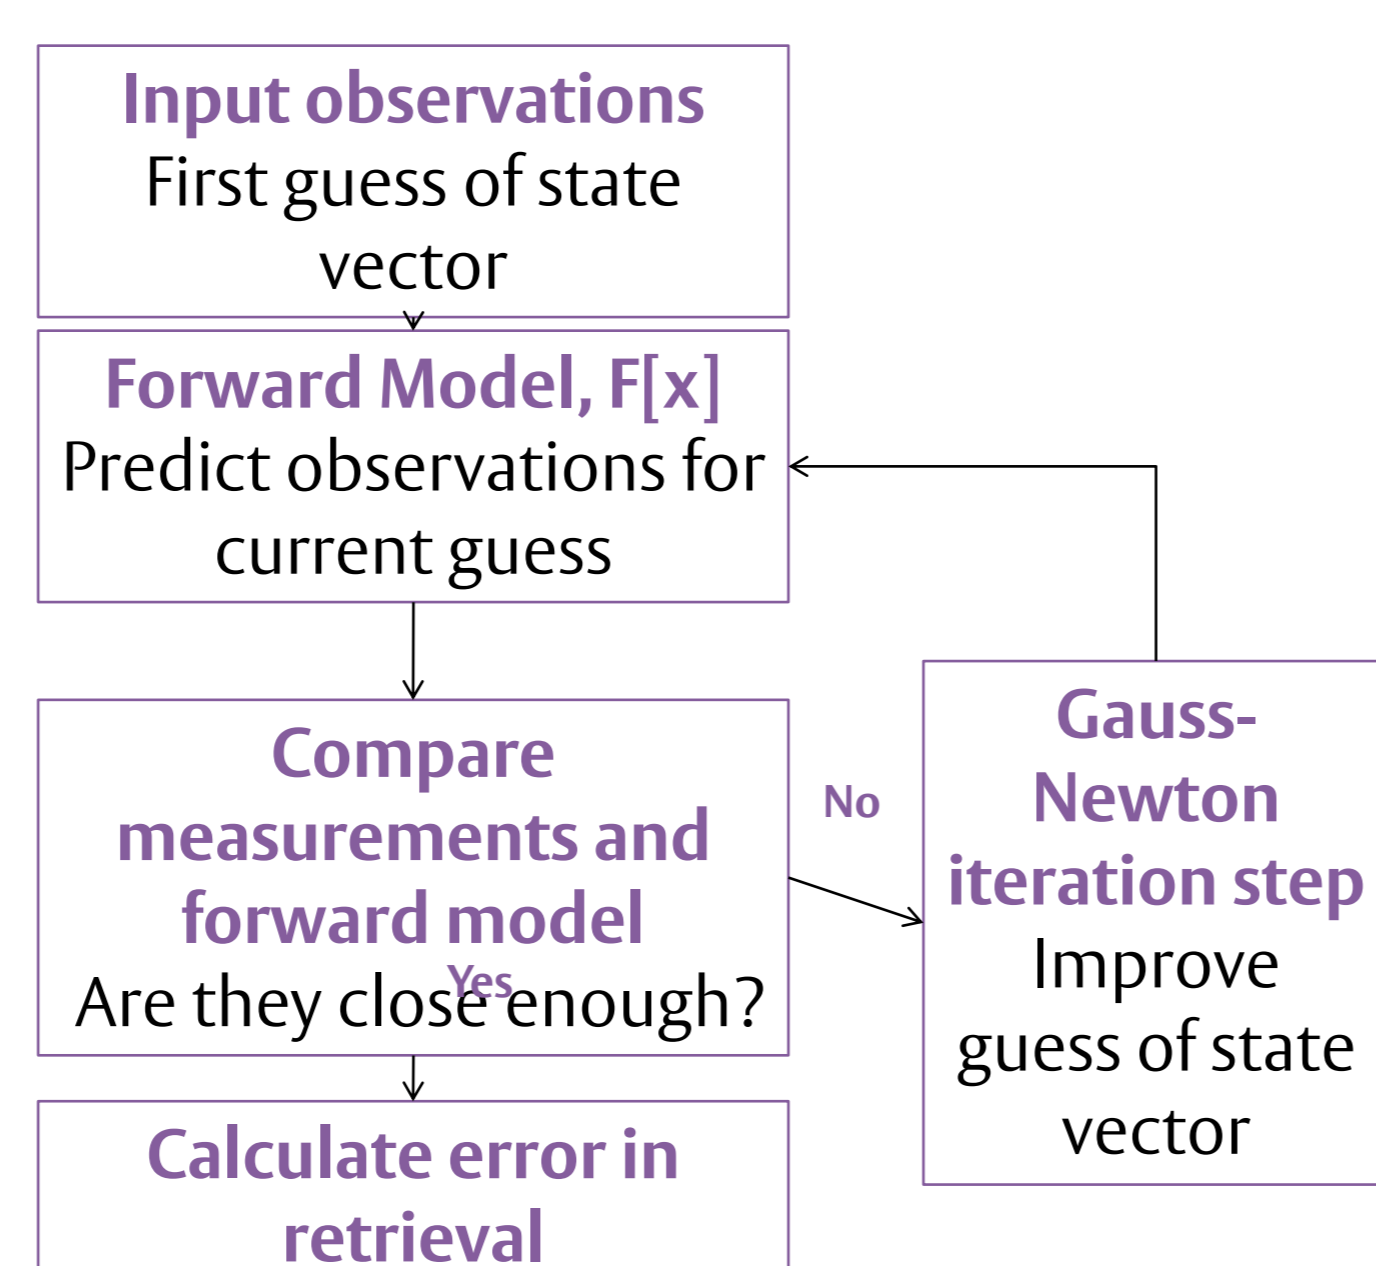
Input observations
First guess of state vector

Forward Model, F[x]
Predict observations for current guess

Compare measurements and forward model
Are they close enough?

No

Gauss-Newton iteration step
Improve guess of state vector

Yes

Calculate error in retrieval